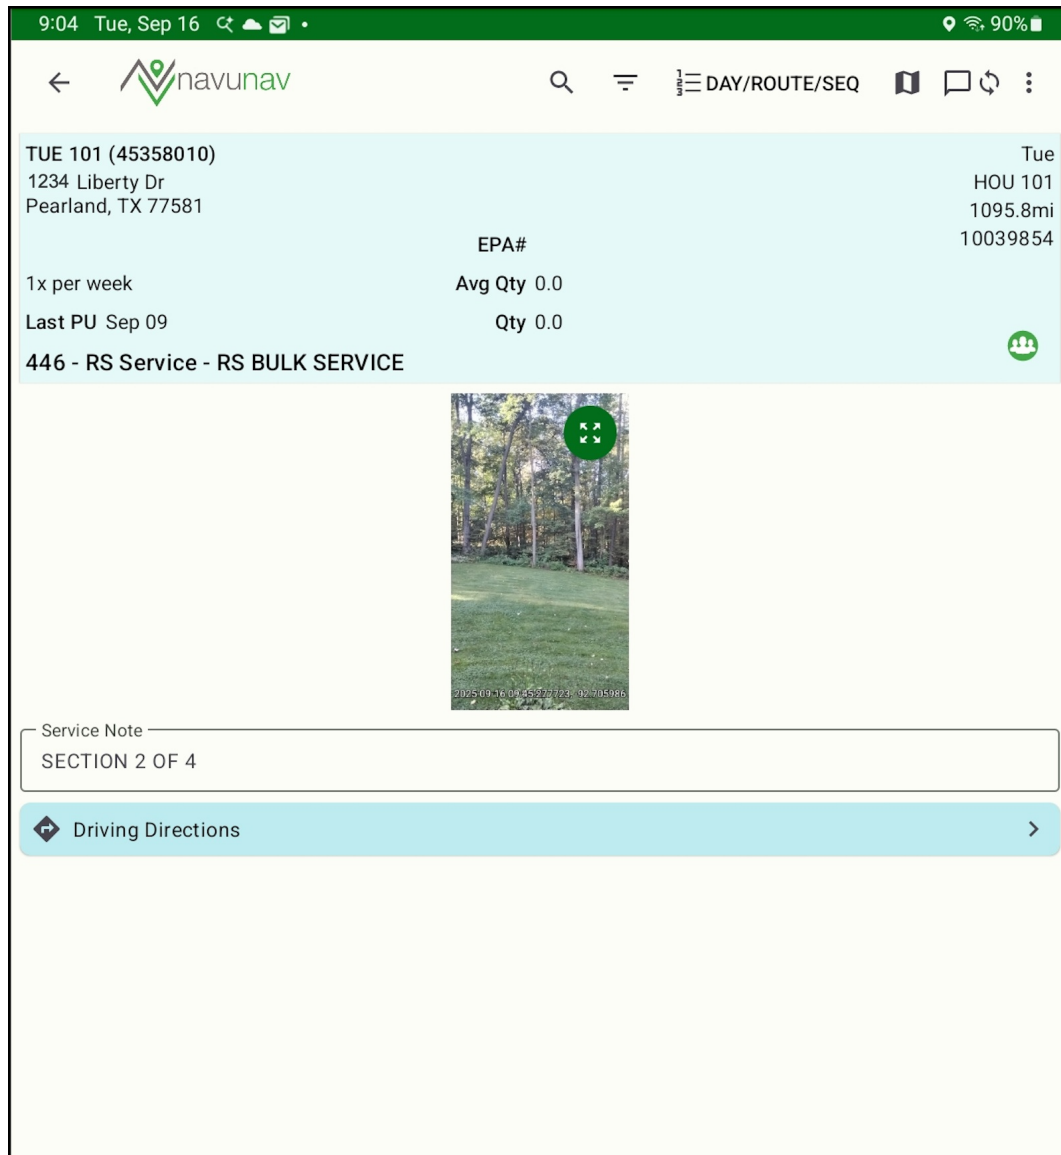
9:04 Tue, Sep 16 90%

navunav

DAY/ROUTE/SEQ

TUE 101 (45358010)
1234 Liberty Dr
Pearland, TX 77581

Tue
HOU 101
1095.8mi
10039854

EPA#

1x per week

Avg Qty 0.0

Last PU Sep 09

Qty 0.0

446 - RS Service - RS BULK SERVICE

2025-09-16 09:45 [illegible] 92.705986

Service Note
SECTION 2 OF 4

Driving Directions